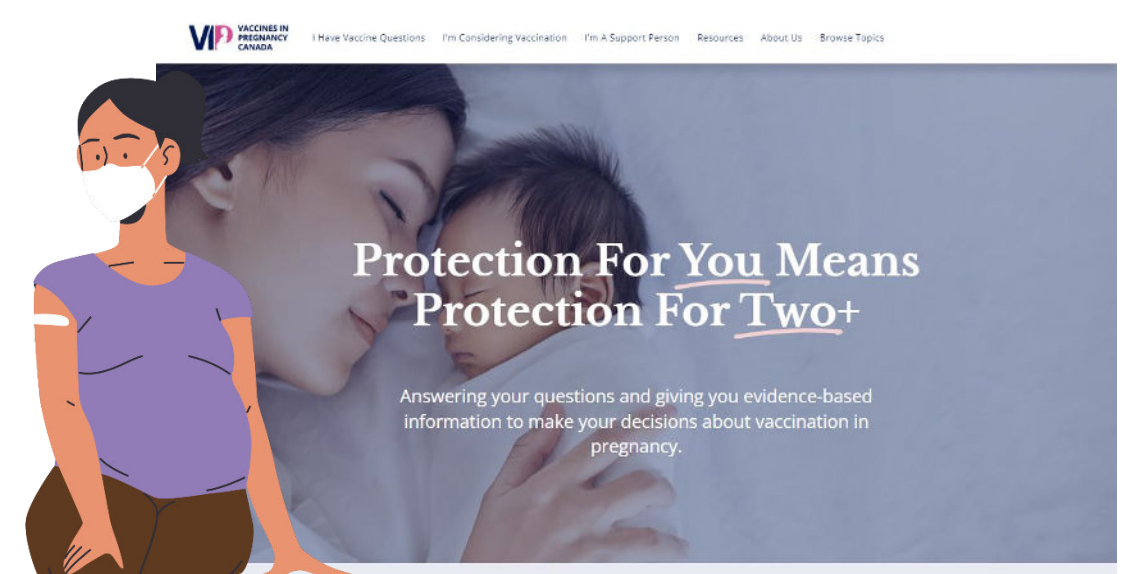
VIP VACCINES IN PREGNANCY CANADA

I Have Vaccine Questions I'm Considering Vaccination I'm A Support Person Resources About Us Browse Topics

Protection For You Means Protection For Two+

Answering your questions and giving you evidence-based information to make your decisions about vaccination in pregnancy.